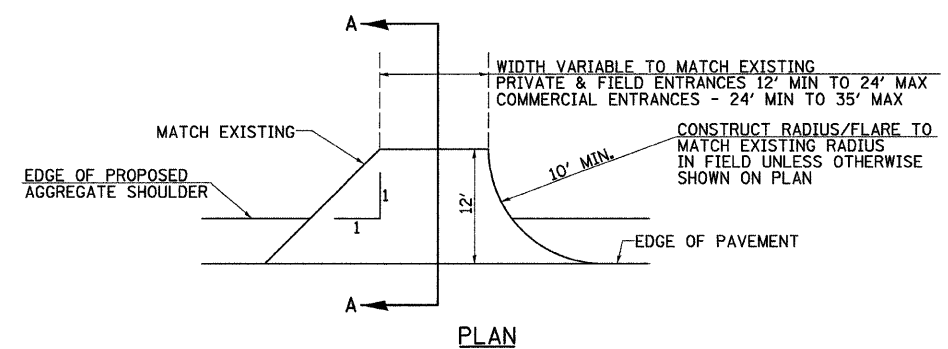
A

WIDTH VARIABLE TO MATCH EXISTING
PRIVATE & FIELD ENTRANCES 12' MIN TO 24' MAX
COMMERCIAL ENTRANCES - 24' MIN TO 35' MAX

MATCH EXISTING

CONSTRUCT RADIUS/FLARE TO MATCH EXISTING RADIUS IN FIELD UNLESS OTHERWISE SHOWN ON PLAN

10' MIN.

EDGE OF PROPOSED AGGREGATE SHOULDER

1

1

12'

EDGE OF PAVEMENT

A

PLAN